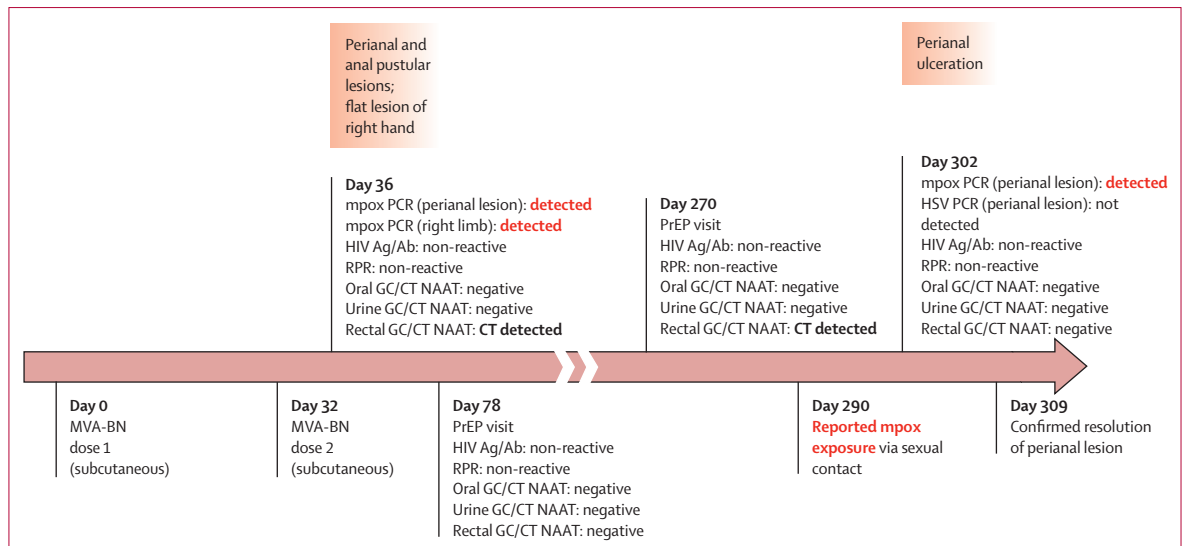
Perianal and anal pustular lesions; flat lesion of right hand

Perianal ulceration

Day 36
mpox PCR (perianal lesion): detected
mpox PCR (right limb): detected
HIV Ag/Ab: non-reactive
RPR: non-reactive
Oral GC/CT NAAT: negative
Urine GC/CT NAAT: negative
Rectal GC/CT NAAT: CT detected

Day 270
PrEP visit
HIV Ag/Ab: non-reactive
RPR: non-reactive
Oral GC/CT NAAT: negative
Urine GC/CT NAAT: negative
Rectal GC/CT NAAT: CT detected

Day 302
mpox PCR (perianal lesion): detected
HSV PCR (perianal lesion): not detected
HIV Ag/Ab: non-reactive
RPR: non-reactive
Oral GC/CT NAAT: negative
Urine GC/CT NAAT: negative
Rectal GC/CT NAAT: negative

Day 0
MVA-BN dose 1 (subcutaneous)

Day 32
MVA-BN dose 2 (subcutaneous)

Day 78
PrEP visit
HIV Ag/Ab: non-reactive
RPR: non-reactive
Oral GC/CT NAAT: negative
Urine GC/CT NAAT: negative
Rectal GC/CT NAAT: negative

Day 290
Reported mpox exposure via sexual contact

Day 309
Confirmed resolution of perianal lesion